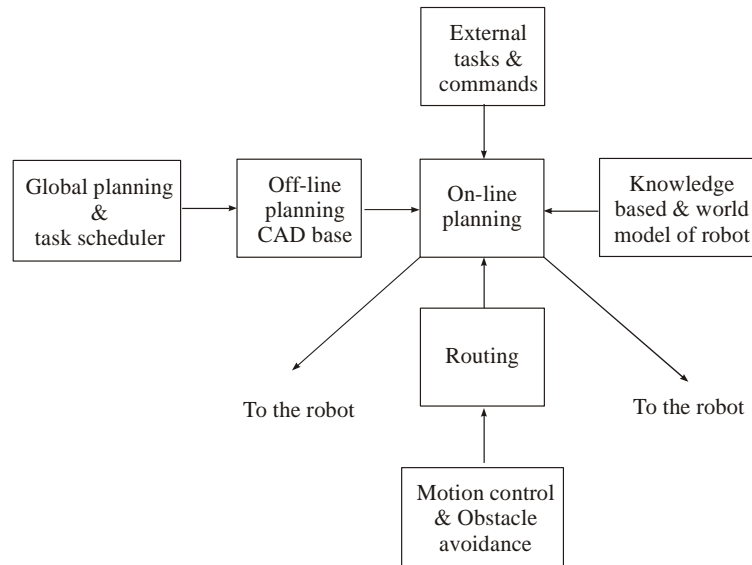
External tasks & commands

Global planning & task scheduler

Off-line planning CAD base

On-line planning

Knowledge based & world model of robot

Routing

To the robot

To the robot

Motion control & Obstacle avoidance